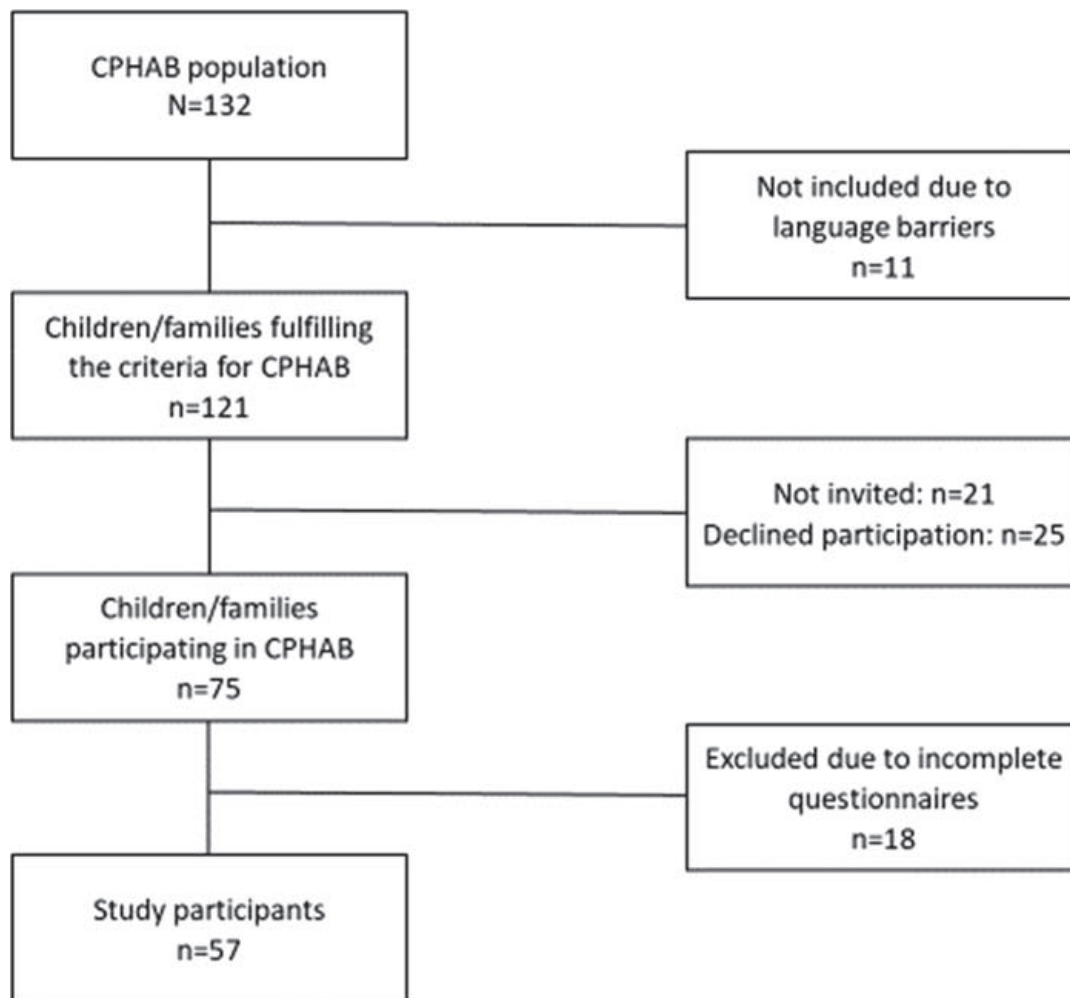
CPHAB population
N=132

Not included due to language barriers
n=11

Children/families fulfilling the criteria for CPHAB
n=121

Not invited: n=21
Declined participation: n=25

Children/families participating in CPHAB
n=75

Excluded due to incomplete questionnaires
n=18

Study participants
n=57